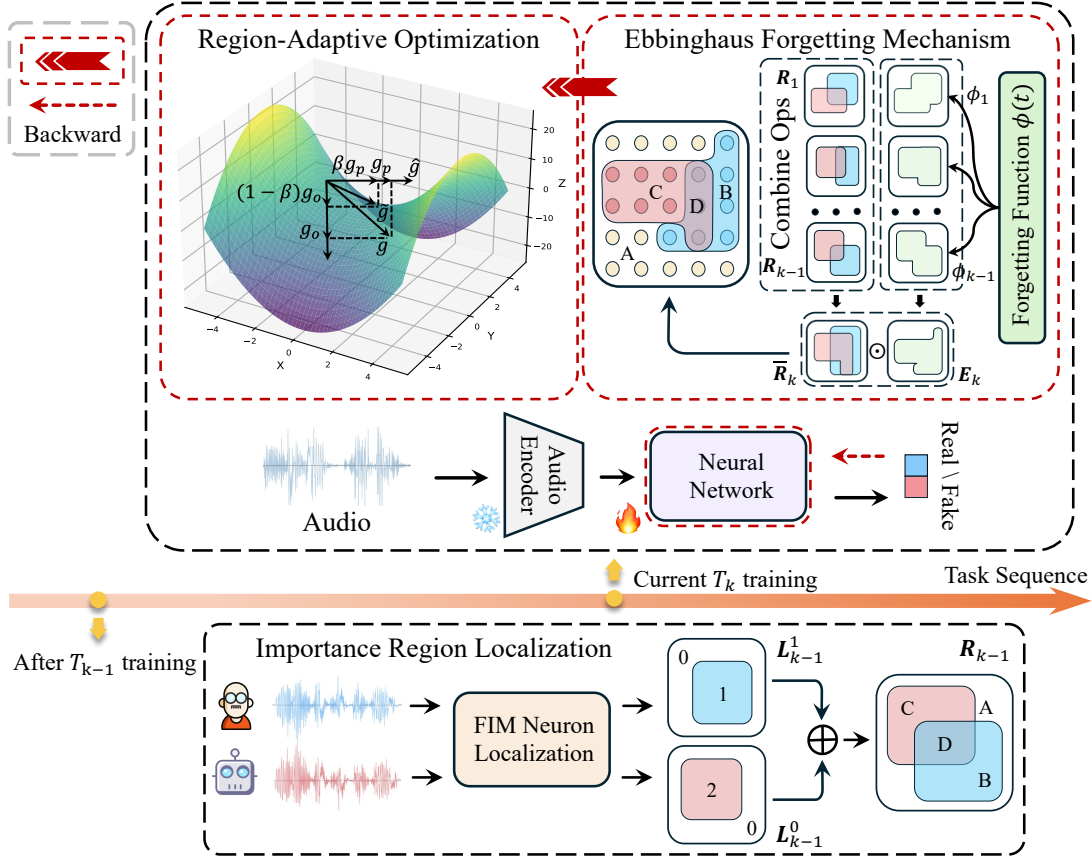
Backward

Region-Adaptive Optimization

$\beta g_p$ $g_p$ $\hat{g}$
$(1-\beta)g_o$
$\tilde{g}$
$g_o$
$\bar{g}$

20
10
0
−10
−20
Z
−4 −2 0 2 4
X
4 2 0 −2 −4
Y

Ebbinghaus Forgetting Mechanism

C D B
A

Combine Ops
$R_1$
$R_{k-1}$
$\phi_1$
$\phi_{k-1}$
Forgetting Function $\phi(t)$
$\bar{R}_k$ ⊙ $E_k$

Audio
Audio Encoder
Neural Network
Real \ Fake

Current $T_k$ training
Task Sequence
After $T_{k-1}$ training

Importance Region Localization
FIM Neuron Localization
0 1 $L_{k-1}^1$
2 0 $L_{k-1}^0$
⊕
$R_{k-1}$
C A D B